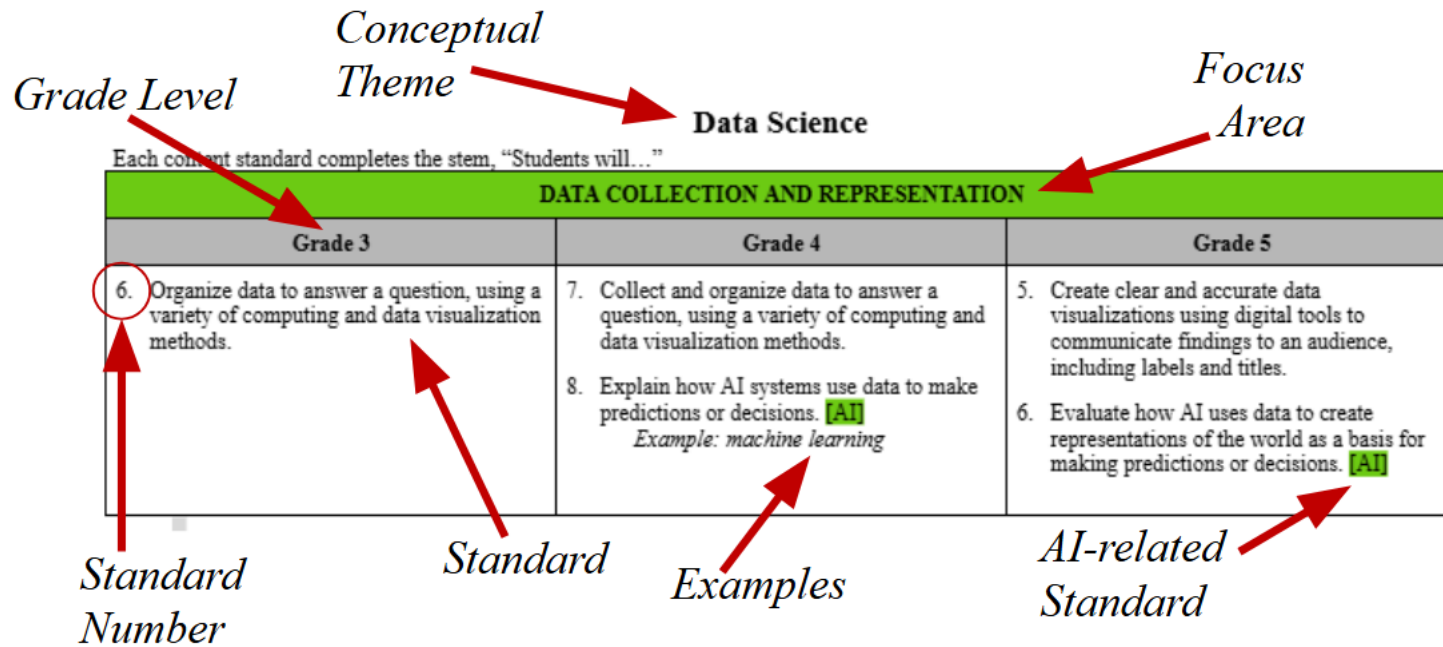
Conceptual Theme

Focus Area

Grade Level

Data Science

Each content standard completes the stem, "Students will…"

| DATA COLLECTION AND REPRESENTATION | | |
|---|---|---|
| Grade 3 | Grade 4 | Grade 5 |
| 6. Organize data to answer a question, using a variety of computing and data visualization methods. | 7. Collect and organize data to answer a question, using a variety of computing and data visualization methods. 8. Explain how AI systems use data to make predictions or decisions. [AI] *Example: machine learning* | 5. Create clear and accurate data visualizations using digital tools to communicate findings to an audience, including labels and titles. 6. Evaluate how AI uses data to create representations of the world as a basis for making predictions or decisions. [AI] |

Standard Number

Standard

Examples

AI-related Standard